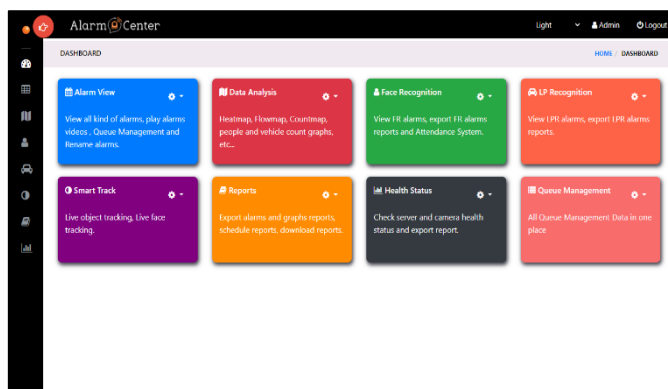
Alarm Center

Light

Admin

Logout

DASHBOARD

HOME / DASHBOARD

Alarm View

View all kind of alarms, play alarms videos , Queue Management and Rename alarms.

Data Analysis

Heatmap, Flowmap, Countmap, people and vehicle count graphs, etc...

Face Recognition

View FR alarms, export FR alarms reports and Attendance System.

LP Recognition

View LPR alarms, export LPR alarms reports.

Smart Track

Live object tracking, Live face tracking.

Reports

Export alarms and graphs reports, schedule reports, download reports.

Health Status

Check server and camera health status and export report.

Queue Management

All Queue Management Data in one place